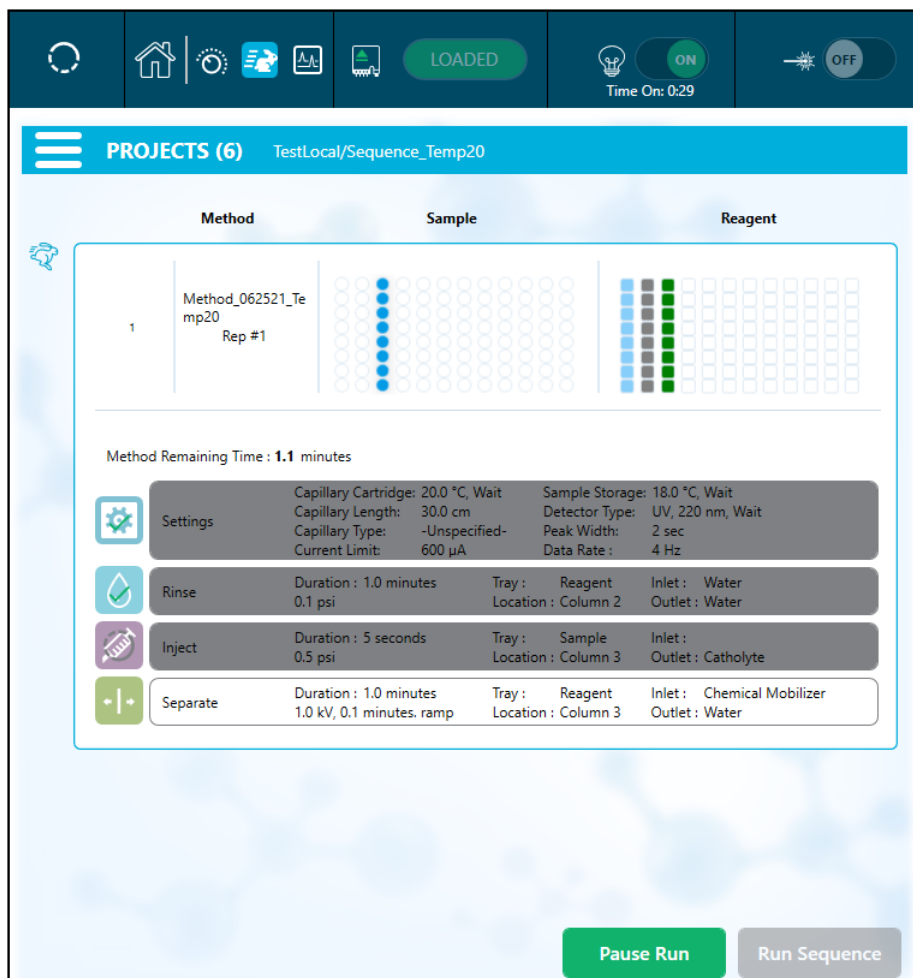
LOADED

ON
Time On: 0:29

OFF

PROJECTS (6) TestLocal/Sequence_Temp20

Method Sample Reagent

1 Method_062521_Temp20
Rep #1

Method Remaining Time : 1.1 minutes

Settings
Capillary Cartridge: 20.0 °C, Wait
Capillary Length: 30.0 cm
Capillary Type: -Unspecified-
Current Limit: 600 µA
Sample Storage: 18.0 °C, Wait
Detector Type: UV, 220 nm, Wait
Peak Width: 2 sec
Data Rate : 4 Hz

Rinse
Duration : 1.0 minutes
0.1 psi
Tray : Reagent
Location : Column 2
Inlet : Water
Outlet : Water

Inject
Duration : 5 seconds
0.5 psi
Tray : Sample
Location : Column 3
Inlet :
Outlet : Catholyte

Separate
Duration : 1.0 minutes
1.0 kV, 0.1 minutes. ramp
Tray : Reagent
Location : Column 3
Inlet : Chemical Mobilizer
Outlet : Water

Pause Run
Run Sequence